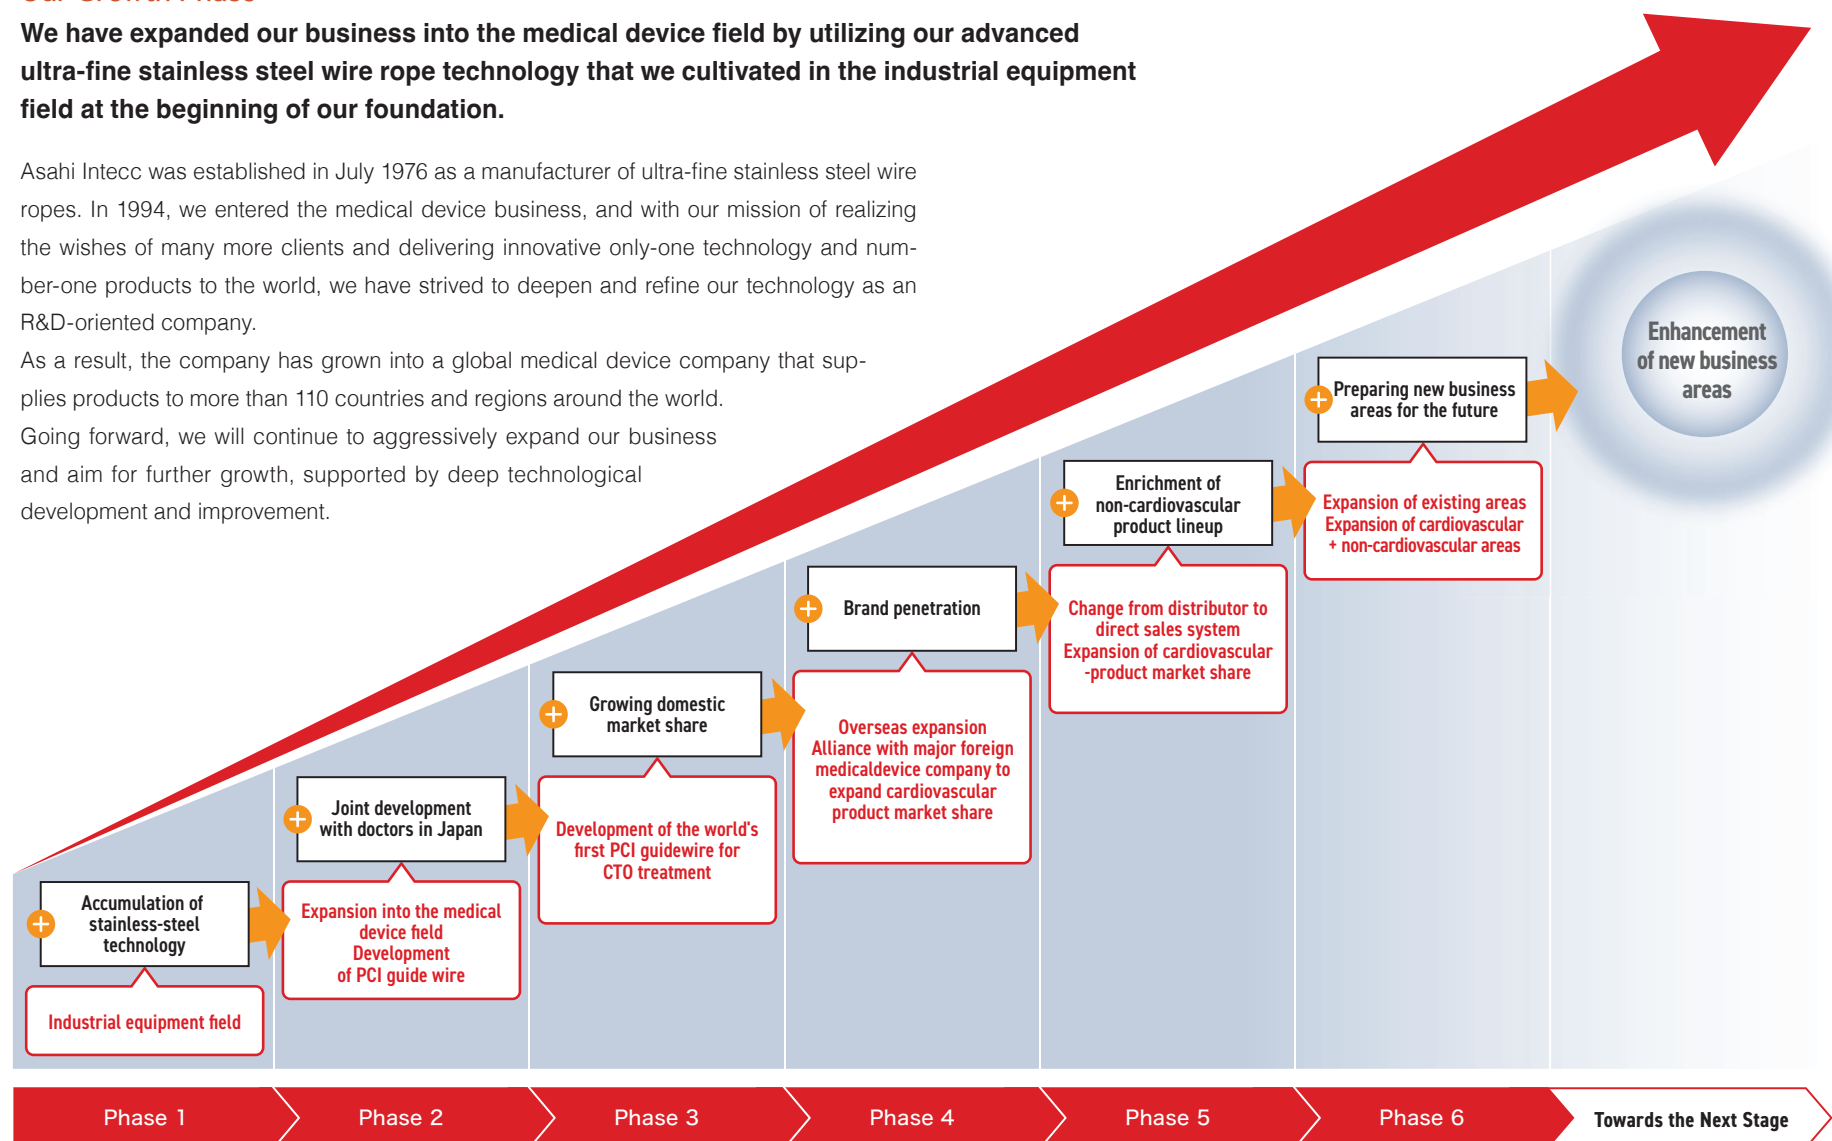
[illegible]

We have expanded our business into the medical device field by utilizing our advanced ultra-fine stainless steel wire rope technology that we cultivated in the industrial equipment field at the beginning of our foundation.

Asahi Intecc was established in July 1976 as a manufacturer of ultra-fine stainless steel wire ropes. In 1994, we entered the medical device business, and with our mission of realizing the wishes of many more clients and delivering innovative only-one technology and number-one products to the world, we have strived to deepen and refine our technology as an R&D-oriented company.
As a result, the company has grown into a global medical device company that supplies products to more than 110 countries and regions around the world.
Going forward, we will continue to aggressively expand our business and aim for further growth, supported by deep technological development and improvement.

Enhancement of new business areas

Preparing new business areas for the future

Expansion of existing areas
Expansion of cardiovascular + non-cardiovascular areas

Enrichment of non-cardiovascular product lineup

Change from distributor to direct sales system
Expansion of cardiovascular -product market share

Brand penetration

Overseas expansion
Alliance with major foreign medicaldevice company to expand cardiovascular product market share

Growing domestic market share

Development of the world's first PCI guidewire for CTO treatment

Joint development with doctors in Japan

Expansion into the medical device field
Development of PCI guide wire

Accumulation of stainless-steel technology

Industrial equipment field

Phase 1
Phase 2
Phase 3
Phase 4
Phase 5
Phase 6
Towards the Next Stage